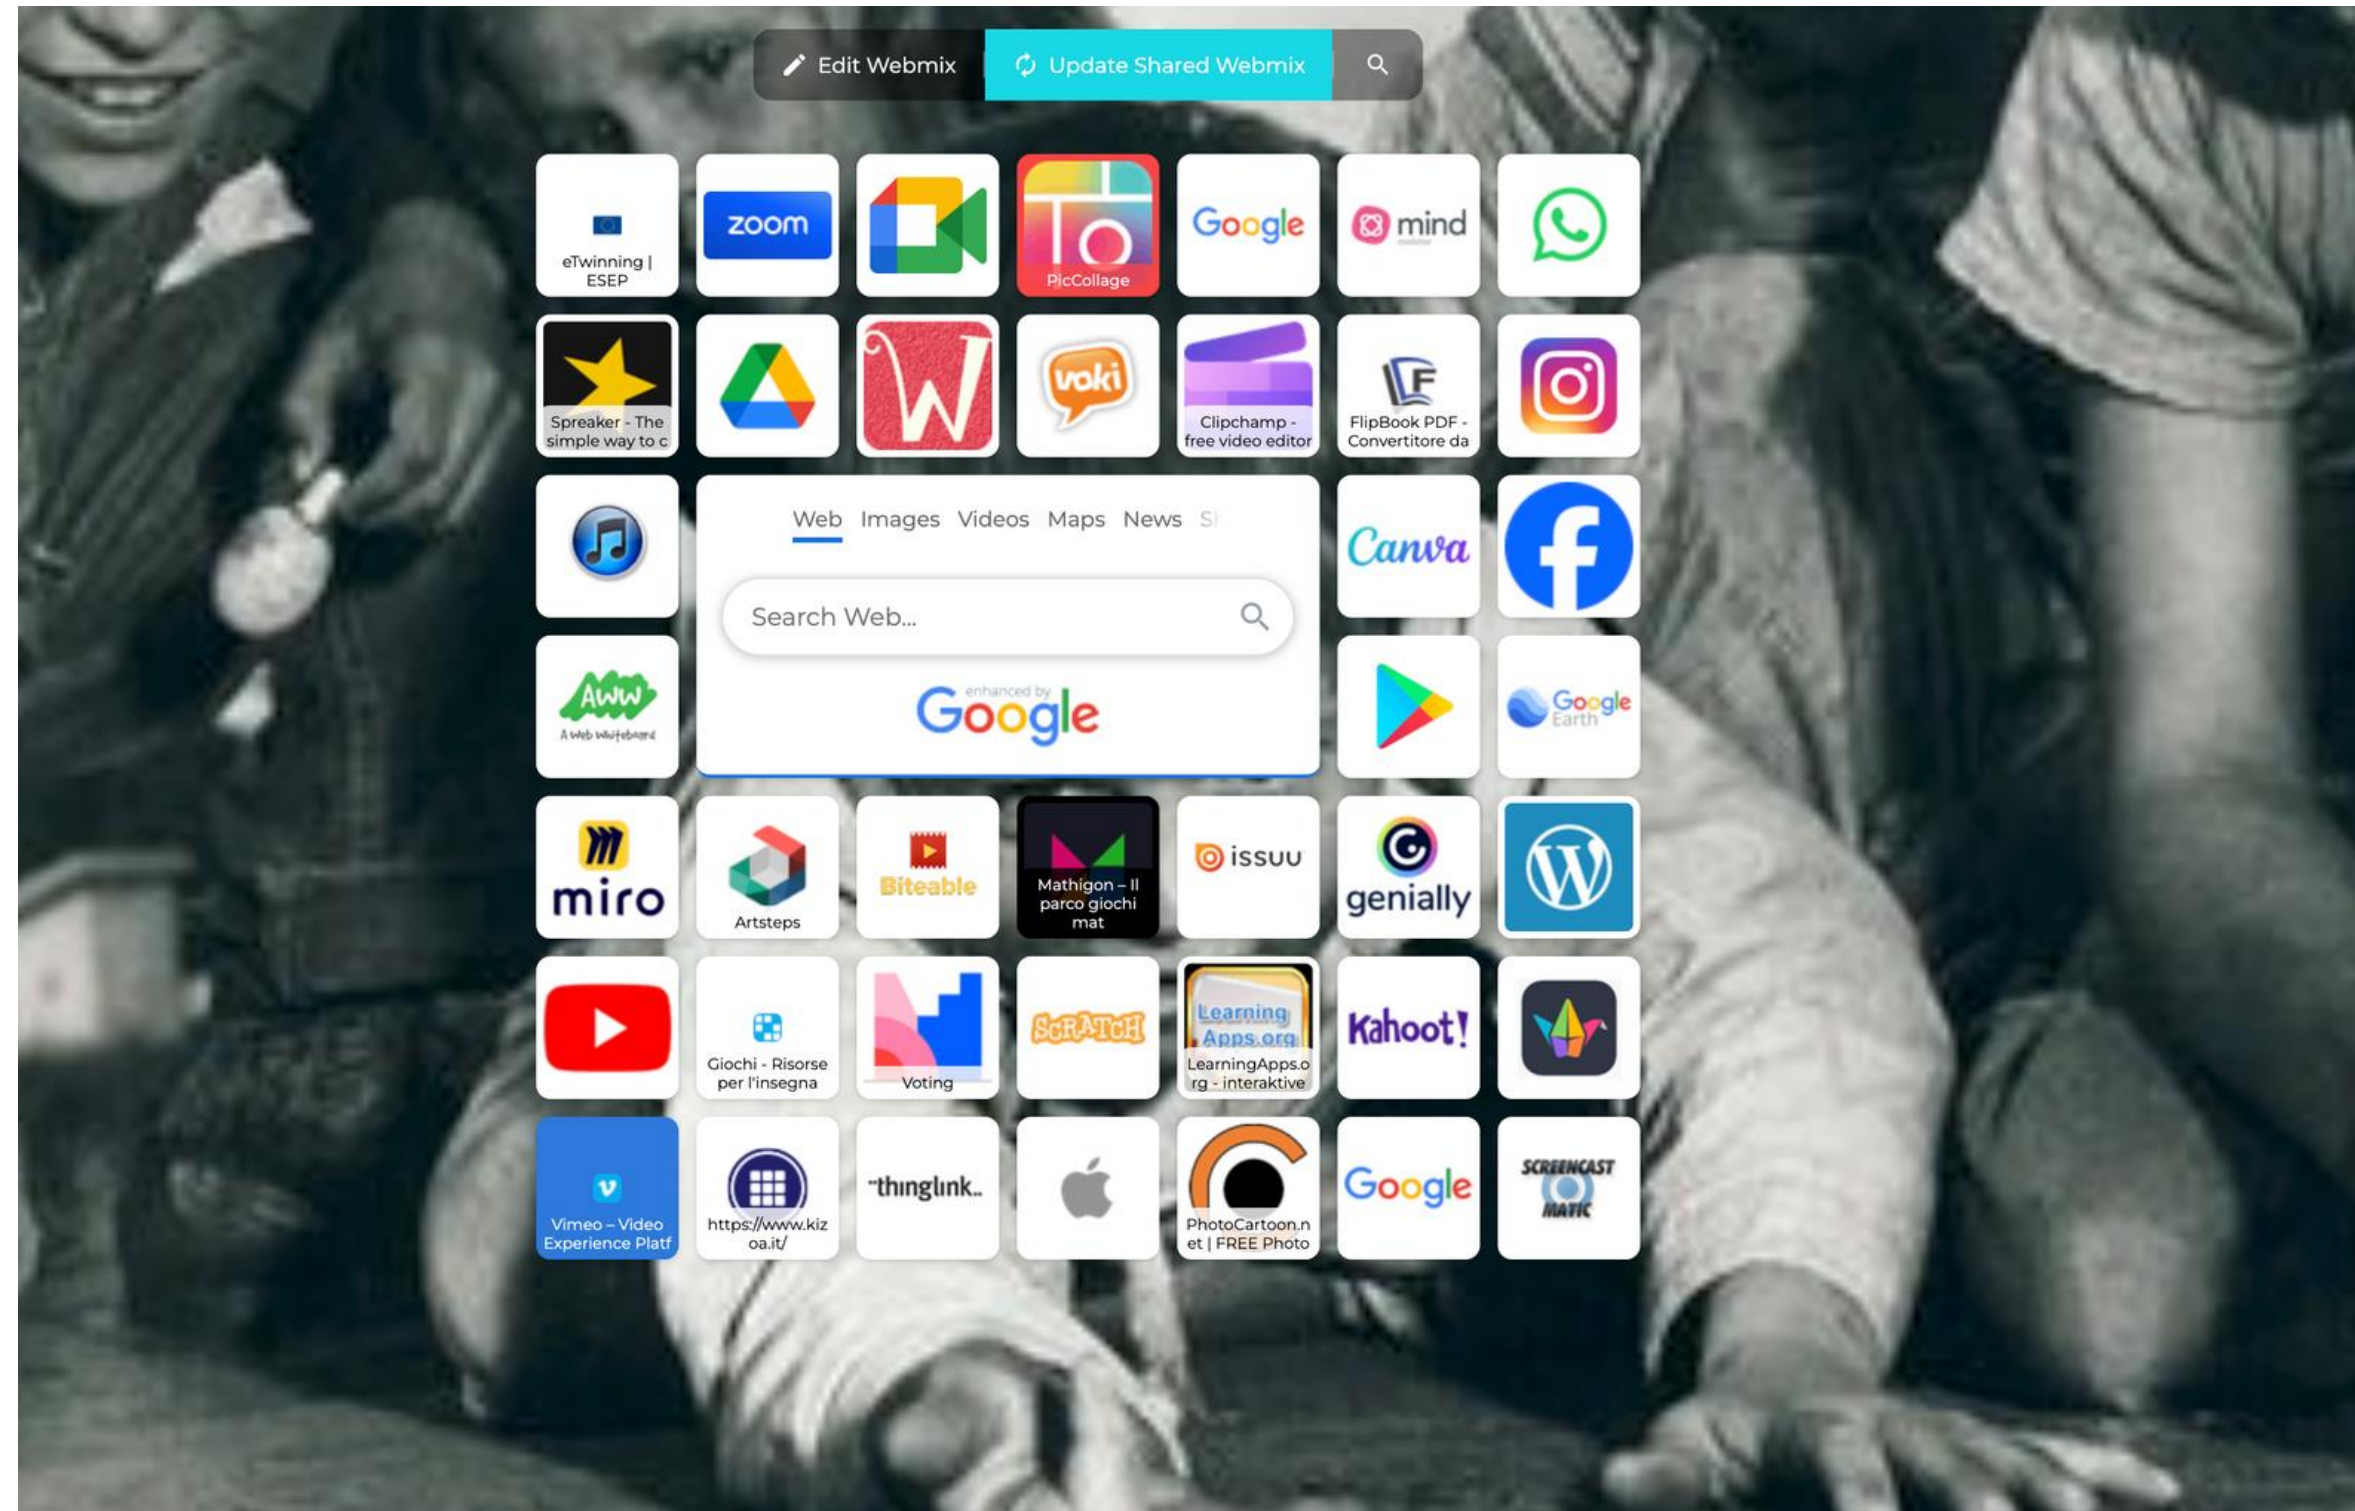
Edit Webmix
Update Shared Webmix

eTwinning | ESEP
zoom
PicCollage
Google
mind

Spreaker - The simple way to c
voki
Clipchamp - free video editor
FlipBook PDF - Convertitore da

Web Images Videos Maps News S
Search Web...
enhanced by Google
Canva

AWW A web whiteboard
Google Earth

miro
Artsteps
Biteable
Mathigon – Il parco giochi mat
issuu
genially

Giochi - Risorse per l'insegna
Voting
SCRATCH
Learning Apps.org
LearningApps.org - interaktive
Kahoot!

Vimeo – Video Experience Platf
https://www.kizoa.it/
thinglink.
PhotoCartoon.net | FREE Photo
Google
SCREENCAST MATIC